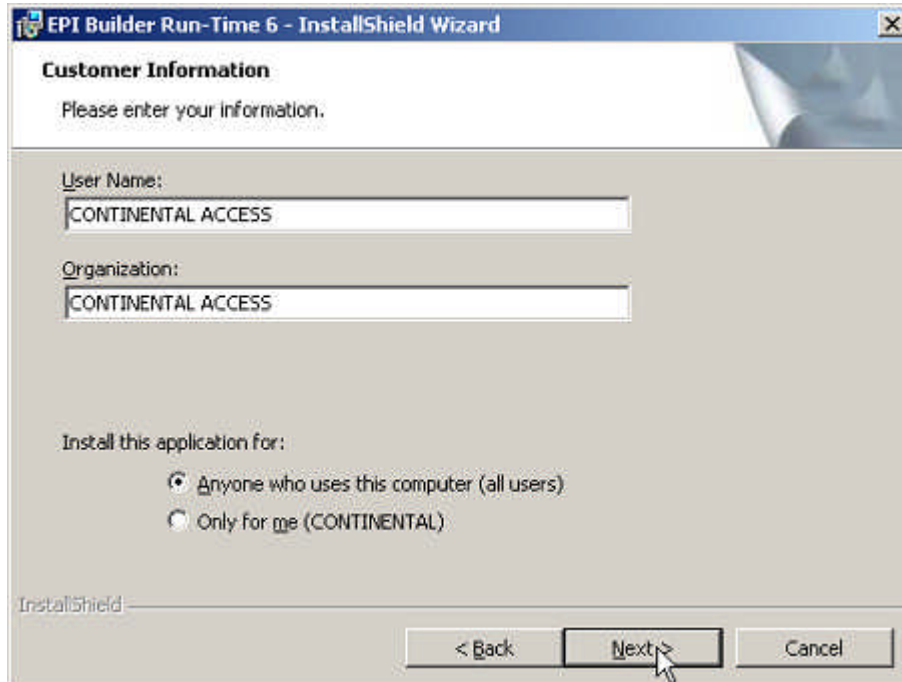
EPI Builder Run-Time 6 - InstallShield Wizard

Customer Information

Please enter your information.

User Name:

CONTINENTAL ACCESS

Organization:

CONTINENTAL ACCESS

Install this application for:

Anyone who uses this computer (all users)

Only for me (CONTINENTAL)

InstallShield

< Back

Next >

Cancel